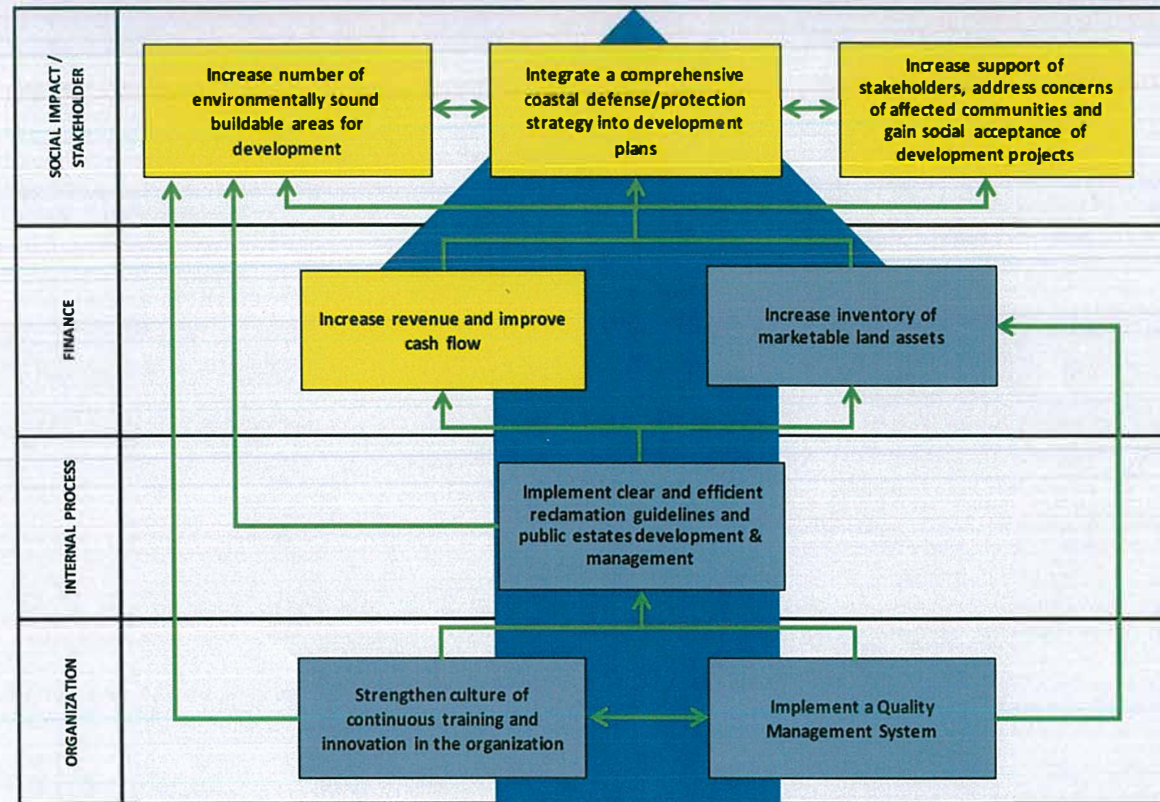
SOCIAL IMPACT / STAKEHOLDER

Increase number of environmentally sound buildable areas for development

Integrate a comprehensive coastal defense/protection strategy into development plans

Increase support of stakeholders, address concerns of affected communities and gain social acceptance of development projects

FINANCE

Increase revenue and improve cash flow

Increase inventory of marketable land assets

INTERNAL PROCESS

Implement clear and efficient reclamation guidelines and public estates development & management

ORGANIZATION

Strengthen culture of continuous training and innovation in the organization

Implement a Quality Management System